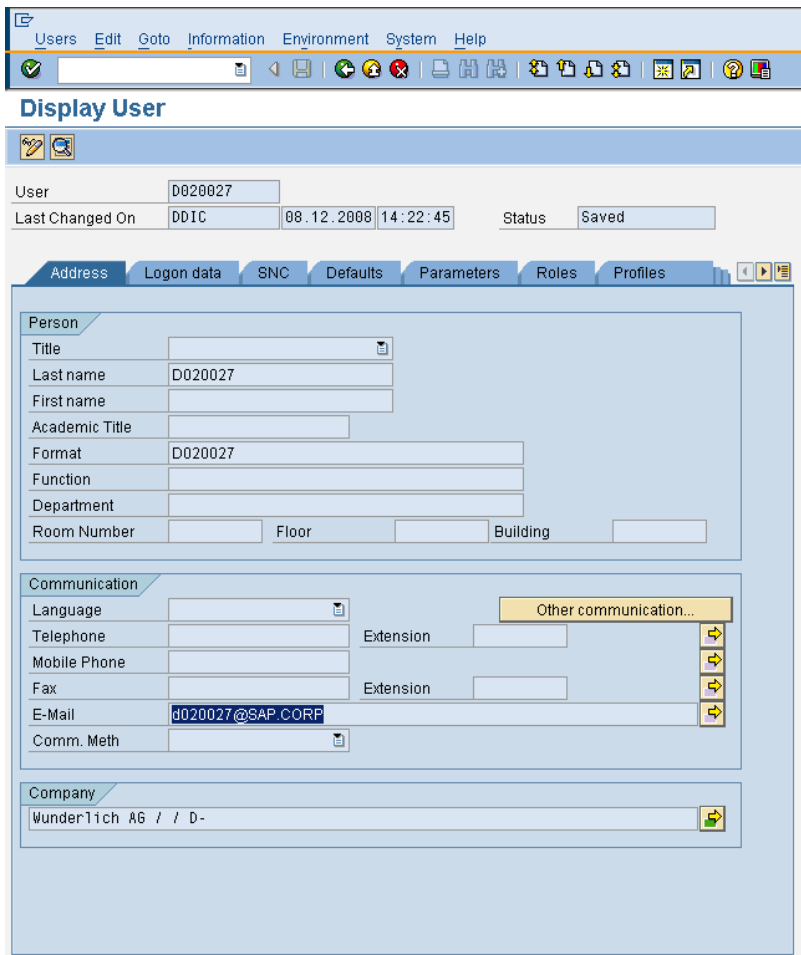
Users Edit Goto Information Environment System Help

Display User

User D020027
Last Changed On DDIC 08.12.2008 14:22:45 Status Saved

Address Logon data SNC Defaults Parameters Roles Profiles

Person
Title
Last name D020027
First name
Academic Title
Format D020027
Function
Department
Room Number Floor Building

Communication
Language
Other communication...
Telephone Extension
Mobile Phone
Fax Extension
E-Mail d020027@SAP.CORP
Comm. Meth

Company
Wunderlich AG / / D-